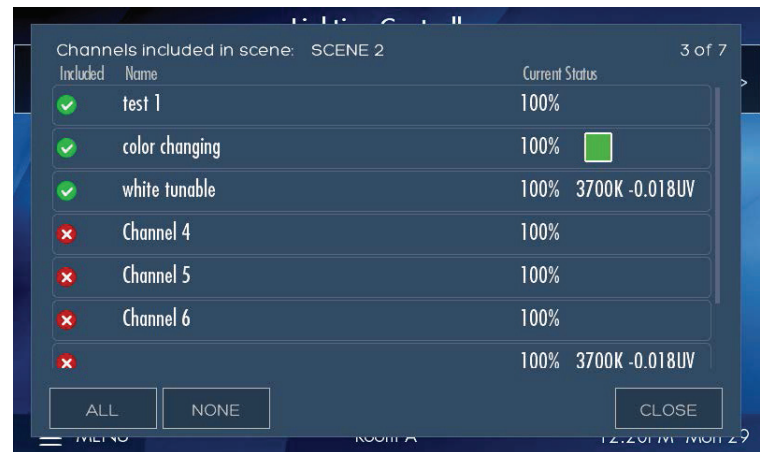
Channels included in scene: SCENE 2

3 of 7

| Included | Name | Current Status |
|---|---|---|
| | test 1 | 100% |
| | color changing | 100% |
| | white tunable | 100% 3700K -0.018UV |
| | Channel 4 | 100% |
| | Channel 5 | 100% |
| | Channel 6 | 100% |
| | | 100% 3700K -0.018UV |

ALL

NONE

CLOSE